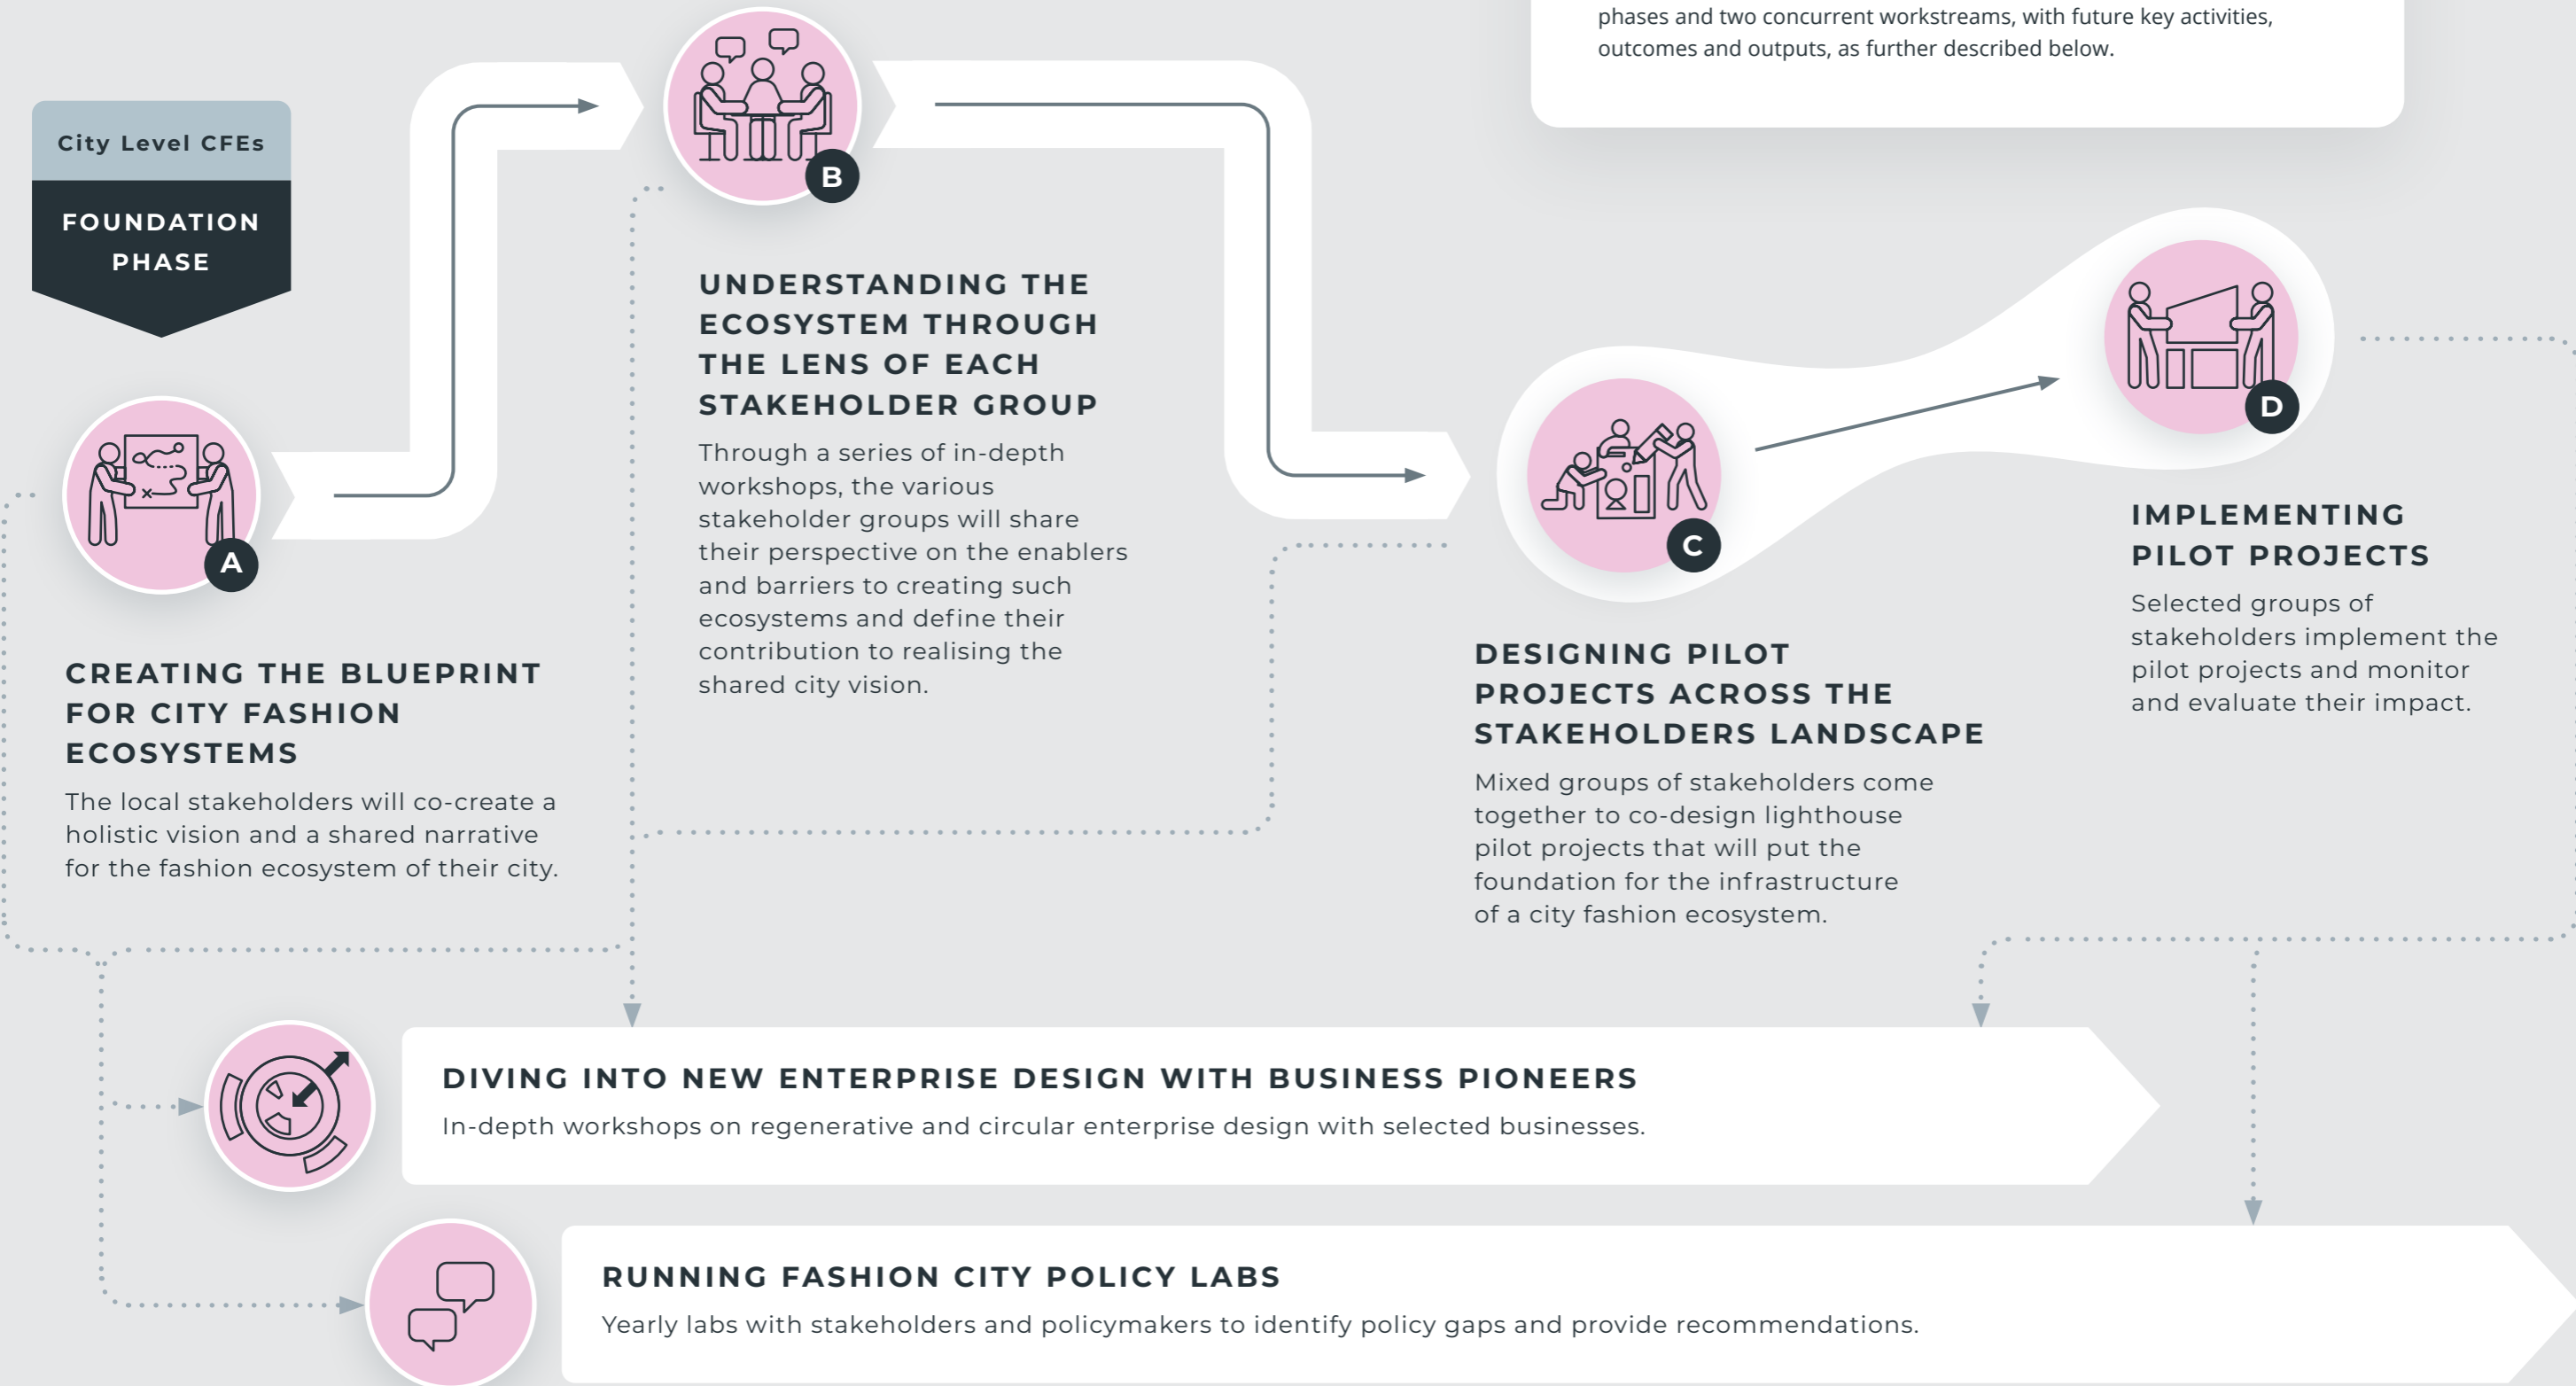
phases and two concurrent workstreams, with future key activities, outcomes and outputs, as further described below.

City Level CFEs

FOUNDATION PHASE

B

UNDERSTANDING THE ECOSYSTEM THROUGH THE LENS OF EACH STAKEHOLDER GROUP

Through a series of in-depth workshops, the various stakeholder groups will share their perspective on the enablers and barriers to creating such ecosystems and define their contribution to realising the shared city vision.

A

CREATING THE BLUEPRINT FOR CITY FASHION ECOSYSTEMS

The local stakeholders will co-create a holistic vision and a shared narrative for the fashion ecosystem of their city.

C

DESIGNING PILOT PROJECTS ACROSS THE STAKEHOLDERS LANDSCAPE

Mixed groups of stakeholders come together to co-design lighthouse pilot projects that will put the foundation for the infrastructure of a city fashion ecosystem.

D

IMPLEMENTING PILOT PROJECTS

Selected groups of stakeholders implement the pilot projects and monitor and evaluate their impact.

DIVING INTO NEW ENTERPRISE DESIGN WITH BUSINESS PIONEERS

In-depth workshops on regenerative and circular enterprise design with selected businesses.

RUNNING FASHION CITY POLICY LABS

Yearly labs with stakeholders and policymakers to identify policy gaps and provide recommendations.